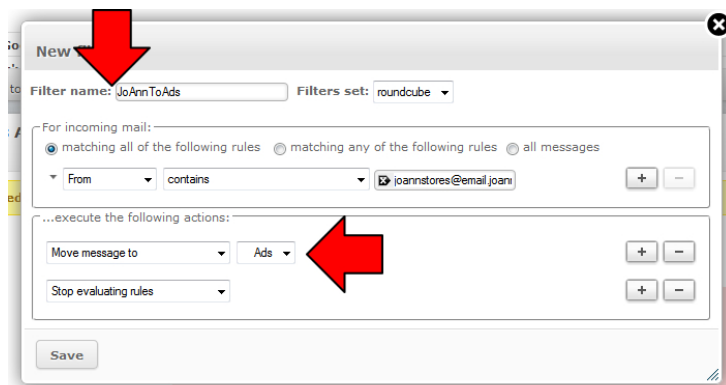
New

Filter name: JoAnnToAds Filters set: roundcube

For incoming mail:
matching all of the following rules matching any of the following rules all messages

From contains joannstores@email.joan

...execute the following actions:

Move message to Ads

Stop evaluating rules

+ −
+ −
+ −

Save